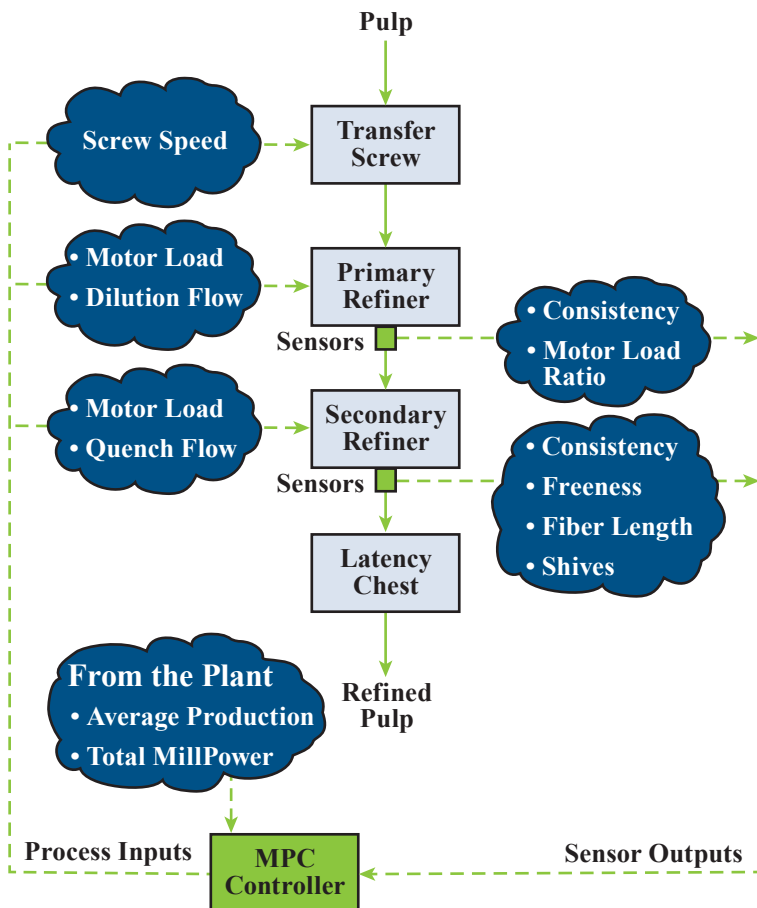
Pulp

Screw Speed

Transfer Screw

• Motor Load
• Dilution Flow

Primary Refiner

Sensors

• Consistency
• Motor Load Ratio

• Motor Load
• Quench Flow

Secondary Refiner

Sensors

• Consistency
• Freeness
• Fiber Length
• Shives

Latency Chest

From the Plant
• Average Production
• Total MillPower

Refined Pulp

Process Inputs

MPC Controller

Sensor Outputs